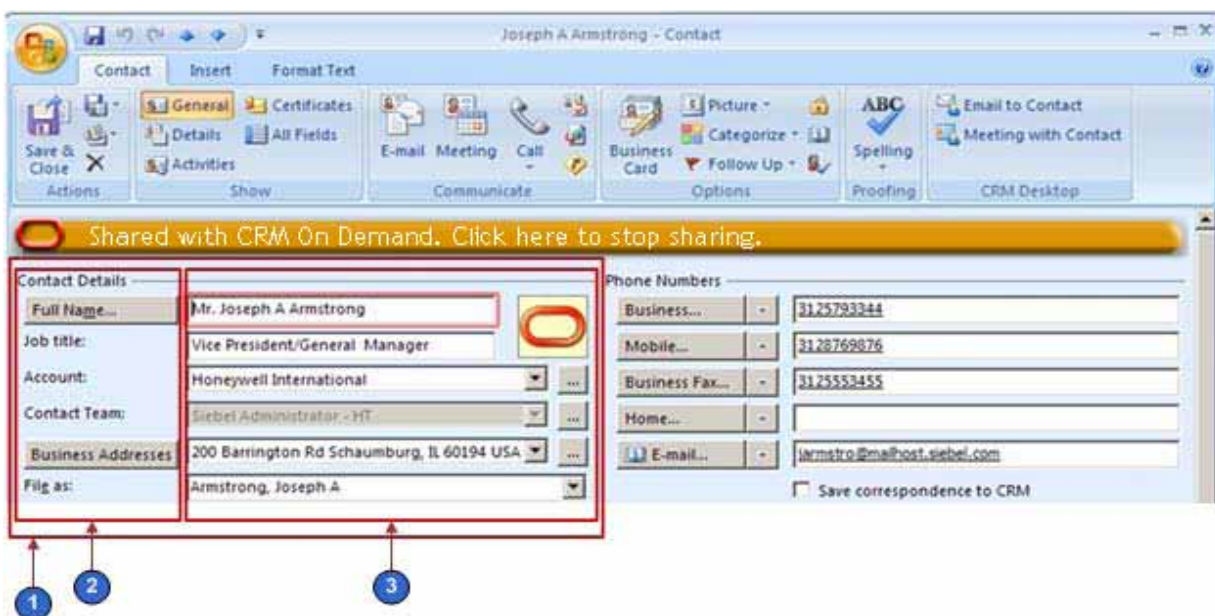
Joseph A Armstrong - Contact

Contact Insert Format Text

Save & Close
Actions

General Certificates
Details All Fields
Activities
Show

E-mail Meeting Call
Communicate

Business Card
Picture
Categorize
Follow Up
Options

ABC
Spelling
Proofing

Email to Contact
Meeting with Contact
CRM Desktop

Shared with CRM On Demand. Click here to stop sharing.

Contact Details

Full Name... Mr. Joseph A Armstrong
Job title: Vice President/General Manager
Account: Honeywell International
Contact Team: Siebel Administrator - HT
Business Addresses 200 Barrington Rd Schaumburg, IL 60194 USA
File as: Armstrong, Joseph A

Phone Numbers

Business... 3125793344
Mobile... 3128769876
Business Fax... 3125553455
Home...
E-mail... jarmstro@mailhost.siebel.com

Save correspondence to CRM

1
2
3